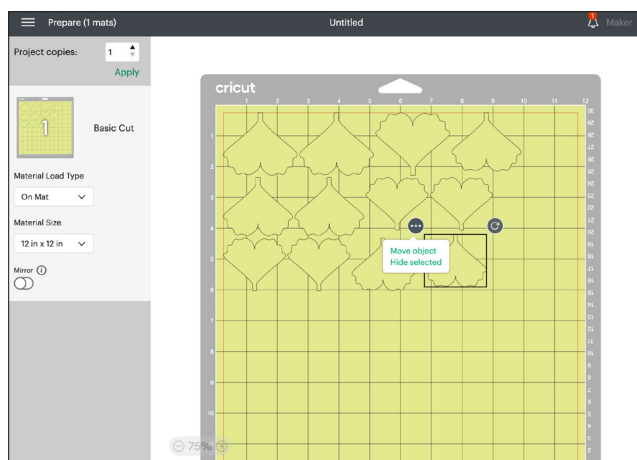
Prepare (1 mats)

Untitled

1

Maker

Project copies: 1

Apply

1

Basic Cut

Material Load Type

On Mat

Material Size

12 in x 12 in

Mirror

cricut

1 2 3 4 5 6 7 8 9 10 11 12

1
2
3
4
5
6
7
8
9
10
11

Move object
Hide selected

75%